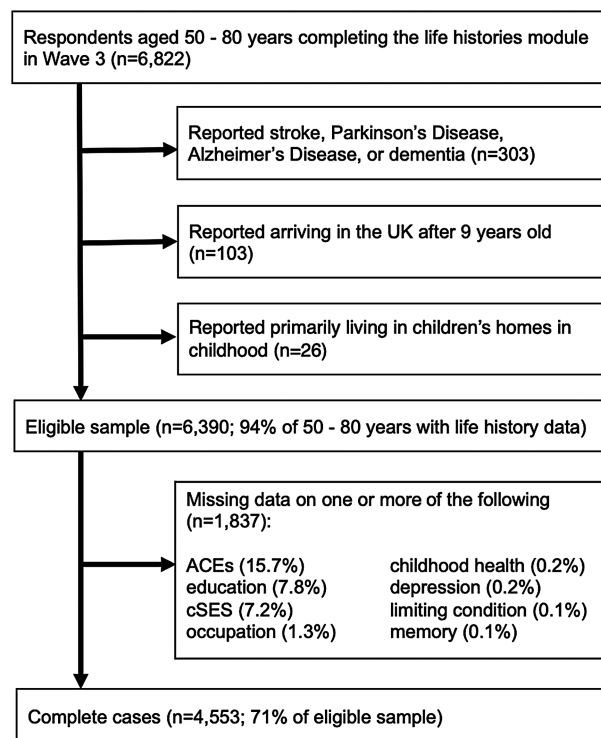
Respondents aged 50 - 80 years completing the life histories module in Wave 3 (n=6,822)

Reported stroke, Parkinson's Disease, Alzheimer's Disease, or dementia (n=303)

Reported arriving in the UK after 9 years old (n=103)

Reported primarily living in children's homes in childhood (n=26)

Eligible sample (n=6,390; 94% of 50 - 80 years with life history data)

Missing data on one or more of the following (n=1,837):

ACEs (15.7%)
education (7.8%)
cSES (7.2%)
occupation (1.3%)

childhood health (0.2%)
depression (0.2%)
limiting condition (0.1%)
memory (0.1%)

Complete cases (n=4,553; 71% of eligible sample)